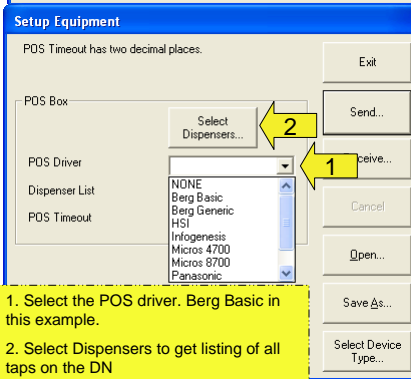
Setup Equipment

POS Timeout has two decimal places.

Exit

POS Box

Select Dispensers...

2

Send...

POS Driver

1

eceive...

Dispenser List

NONE
Berg Basic
Berg Generic
HSI
Infogenesis
Micros 4700
Micros 8700
Panasonic

Cancel

POS Timeout

Open...

1. Select the POS driver. Berg Basic in this example.

2. Select Dispensers to get listing of all taps on the DN

Save As...

Select Device Type...